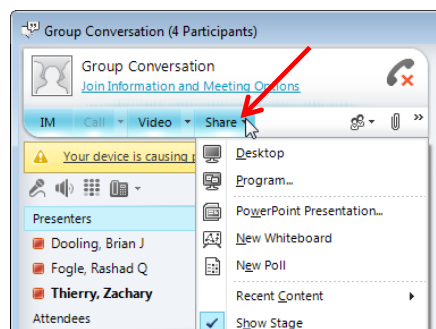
Group Conversation (4 Participants)

Group Conversation
Join Information and Meeting Options

IM
Call
Video
Share

Your device is causing p

Presenters
Dooling, Brian J
Fogle, Rashad Q
Thierry, Zachary
Attendees

Desktop
Program...
PowerPoint Presentation...
New Whiteboard
New Poll
Recent Content
Show Stage